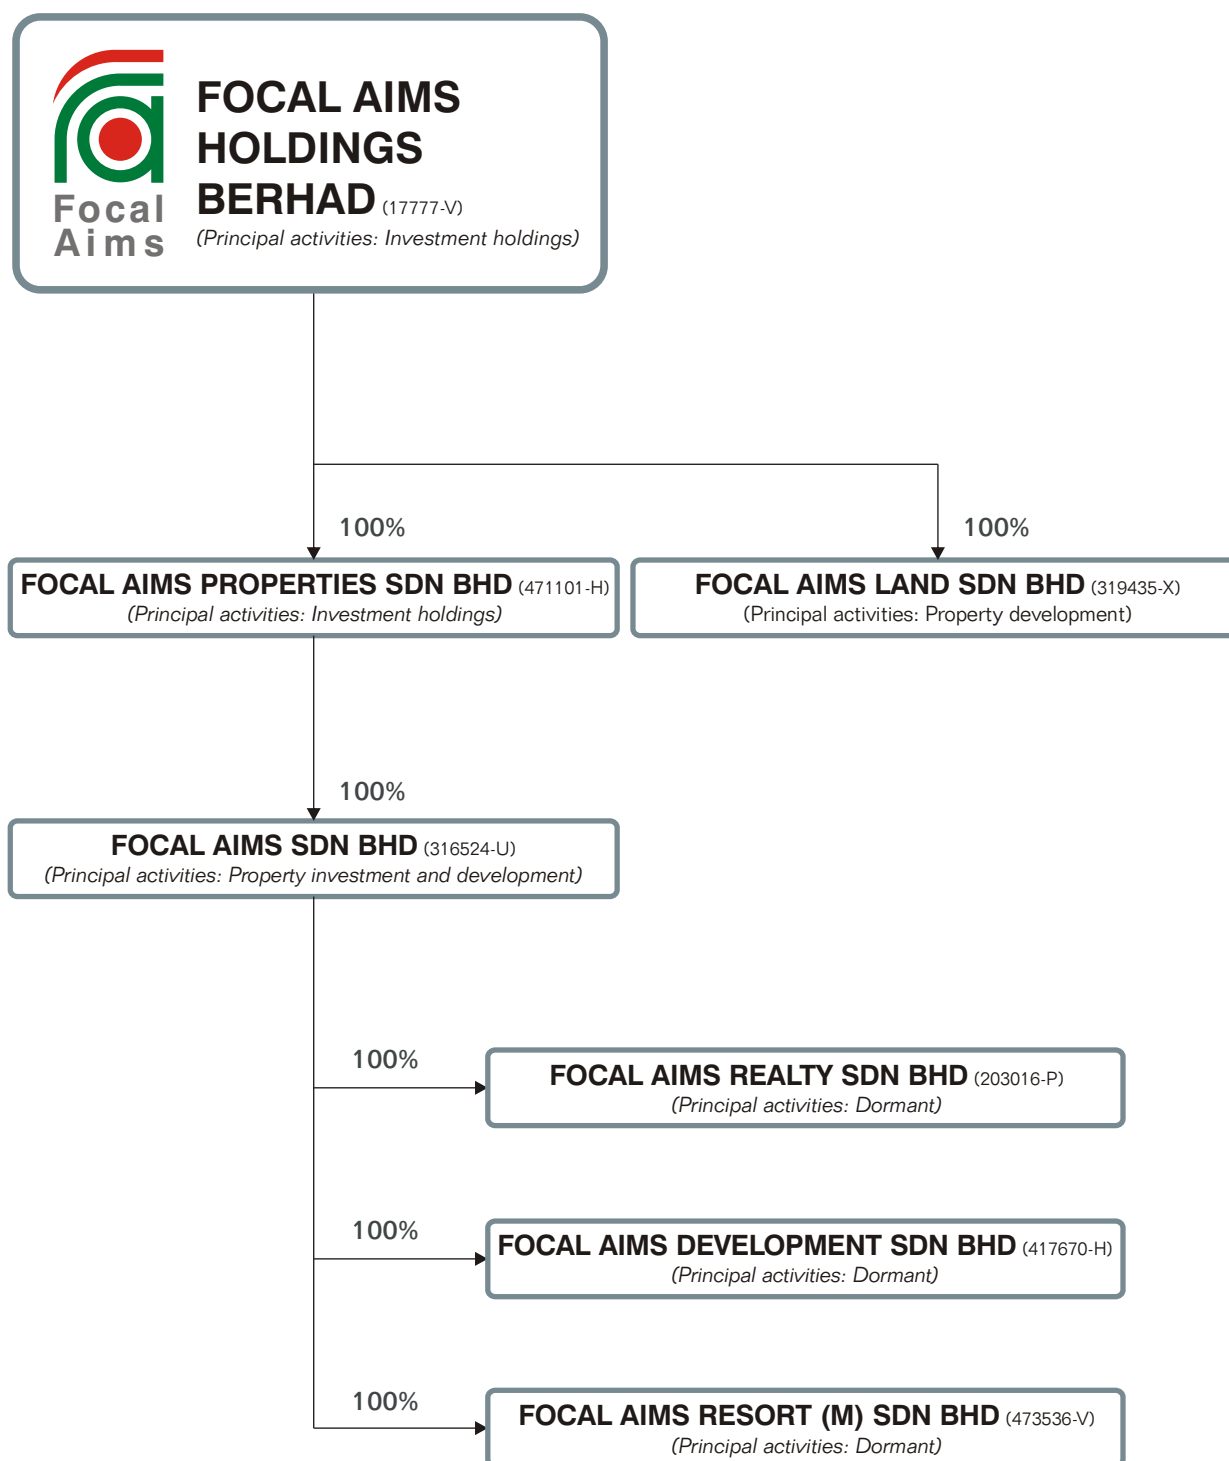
Focal Aims

FOCAL AIMS HOLDINGS BERHAD (17777-V)
(Principal activities: Investment holdings)

100%

FOCAL AIMS PROPERTIES SDN BHD (471101-H)
(Principal activities: Investment holdings)

100%

FOCAL AIMS LAND SDN BHD (319435-X)
(Principal activities: Property development)

100%

FOCAL AIMS SDN BHD (316524-U)
(Principal activities: Property investment and development)

100%

FOCAL AIMS REALTY SDN BHD (203016-P)
(Principal activities: Dormant)

100%

FOCAL AIMS DEVELOPMENT SDN BHD (417670-H)
(Principal activities: Dormant)

100%

FOCAL AIMS RESORT (M) SDN BHD (473536-V)
(Principal activities: Dormant)